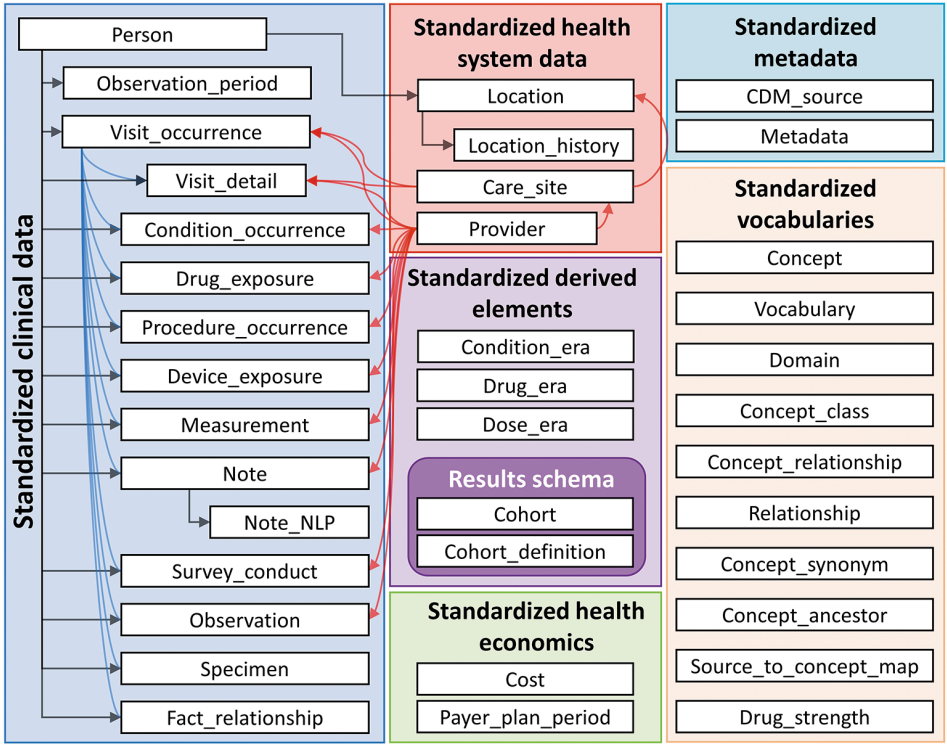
Standardized clinical data

Person

Observation_period

Visit_occurrence

Visit_detail

Condition_occurrence

Drug_exposure

Procedure_occurrence

Device_exposure

Measurement

Note

Note_NLP

Survey_conduct

Observation

Specimen

Fact_relationship

Standardized health system data

Location

Location_history

Care_site

Provider

Standardized derived elements

Condition_era

Drug_era

Dose_era

Results schema

Cohort

Cohort_definition

Standardized health economics

Cost

Payer_plan_period

Standardized metadata

CDM_source

Metadata

Standardized vocabularies

Concept

Vocabulary

Domain

Concept_class

Concept_relationship

Relationship

Concept_synonym

Concept_ancestor

Source_to_concept_map

Drug_strength